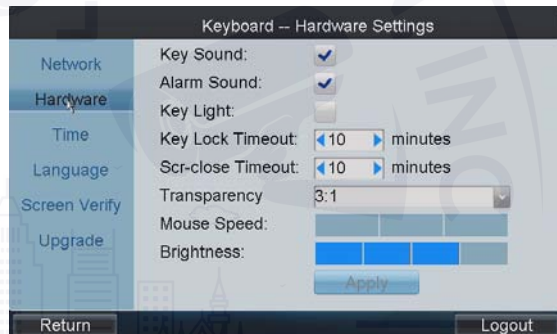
Keyboard -- Hardware Settings

Network
Hardware
Time
Language
Screen Verify
Upgrade

Key Sound:
Alarm Sound:
Key Light:
Key Lock Timeout: 10 minutes
Scr-close Timeout: 10 minutes
Transparency 3:1
Mouse Speed:
Brightness:

Apply

Return
Logout